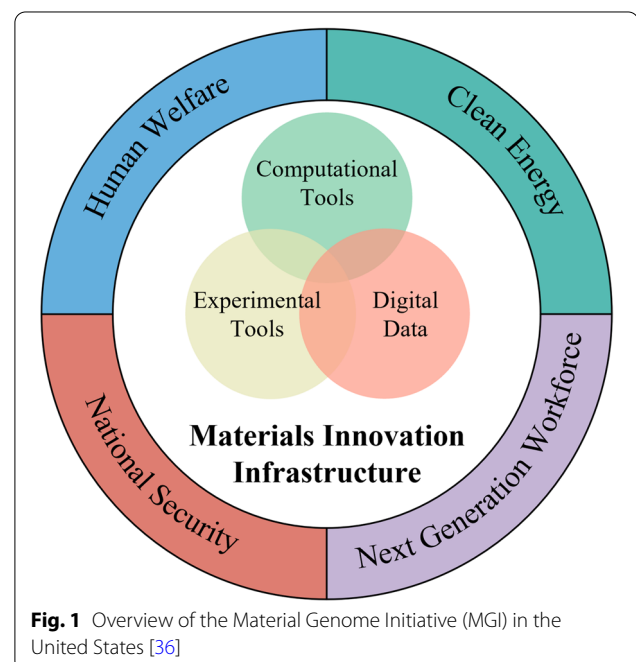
Human Welfare

Clean Energy

Computational Tools

Experimental Tools

Digital Data

Materials Innovation Infrastructure

National Security

Next Generation Workforce

**Fig. 1** Overview of the Material Genome Initiative (MGI) in the United States [36]